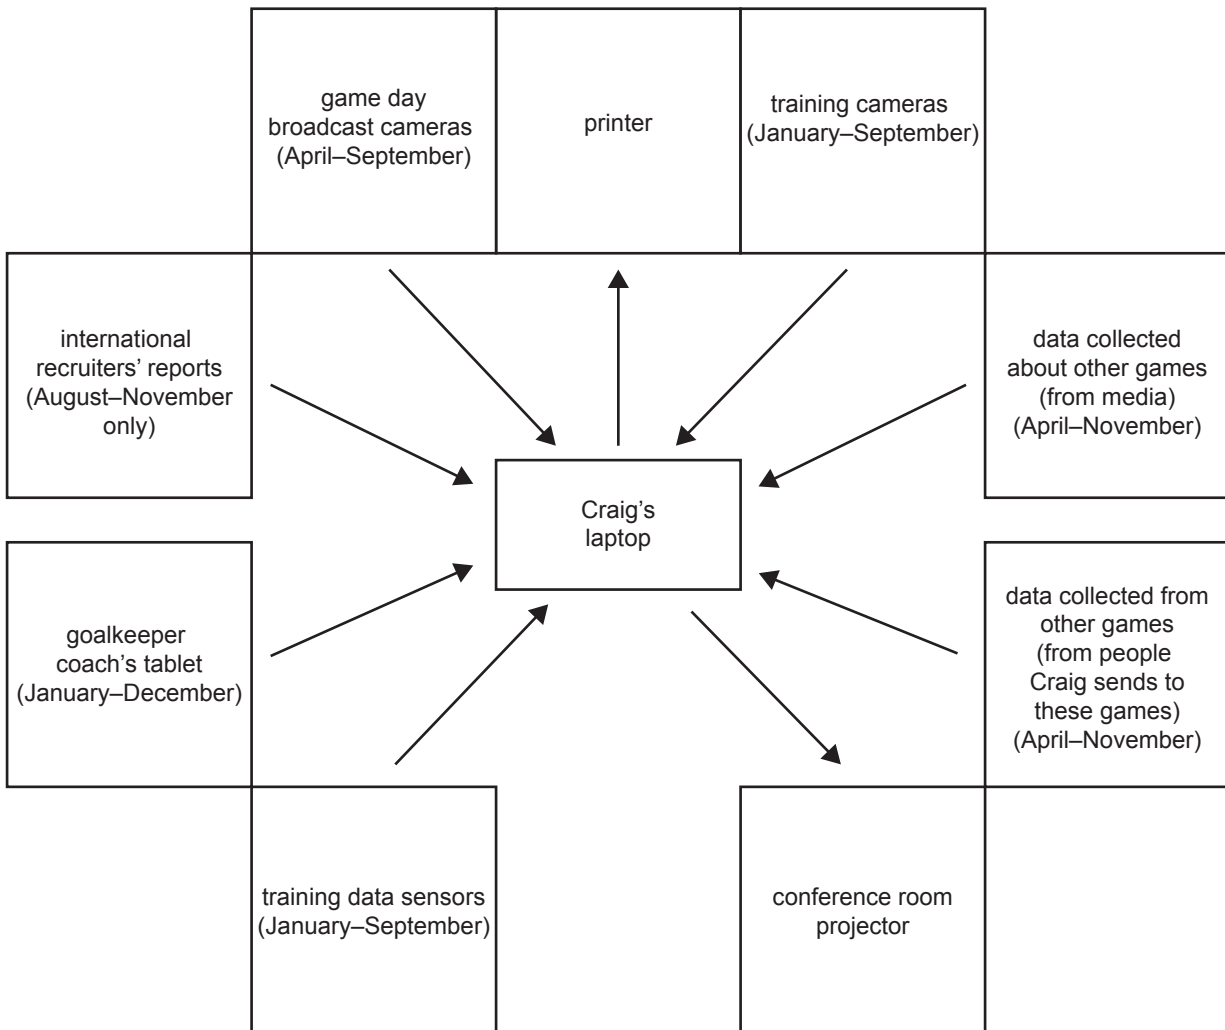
game day broadcast cameras (April–September)

printer

training cameras (January–September)

international recruiters' reports (August–November only)

data collected about other games (from media) (April–November)

Craig's laptop

goalkeeper coach's tablet (January–December)

data collected from other games (from people Craig sends to these games) (April–November)

training data sensors (January–September)

conference room projector